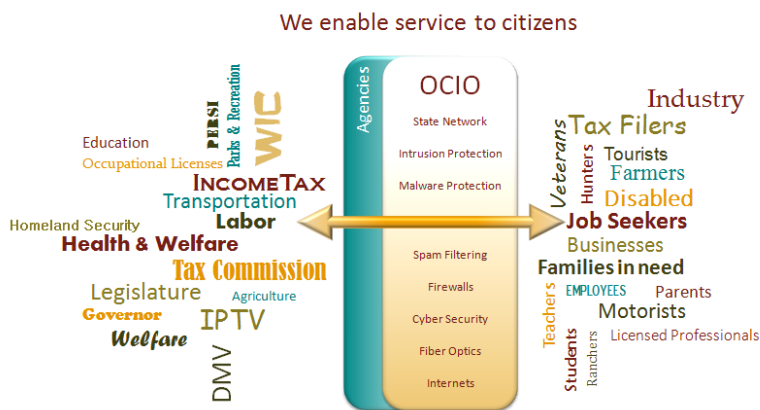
We enable service to citizens

Education
Occupational Licenses
PERSI
Parks & Recreation
WIC
IncomeTax
Transportation
Labor
Homeland Security
Health & Welfare
Tax Commission
Legislature
Agriculture
Governor
IPTV
Welfare
DMV

Agencies
OCIO
State Network
Intrusion Protection
Malware Protection
Spam Filtering
Firewalls
Cyber Security
Fiber Optics
Internets

Industry
Veterans
Tax Filers
Hunters
Tourists
Farmers
Disabled
Job Seekers
Businesses
Families in need
EMPLOYEES
Parents
Motorists
Teachers
Students
Ranchers
Licensed Professionals